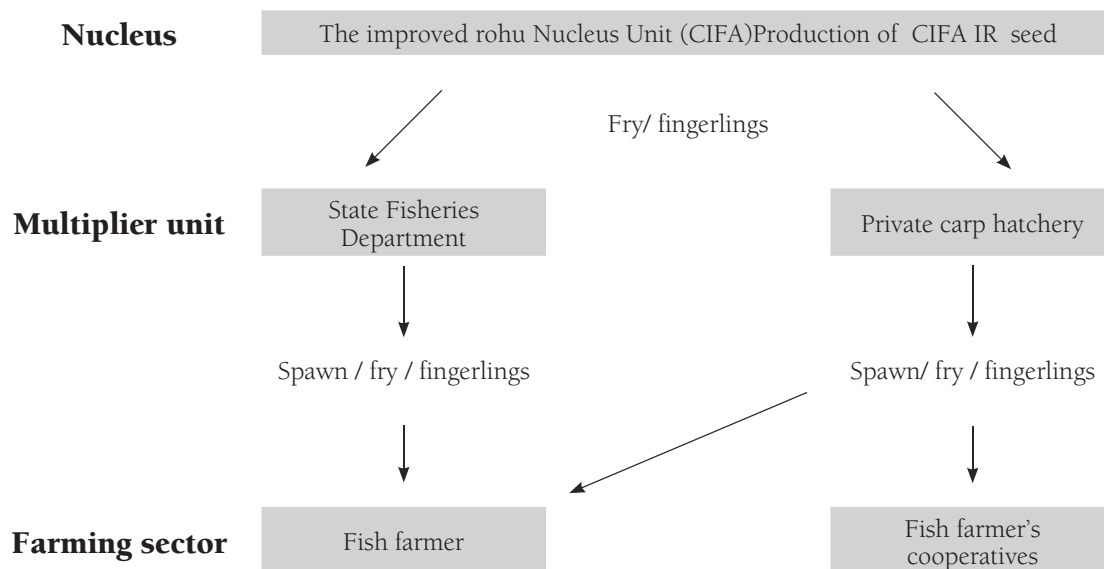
Nucleus

The improved rohu Nucleus Unit (CIFA)Production of CIFA IR seed

Fry/ fingerlings

Multiplier unit

State Fisheries Department

Private carp hatchery

Spawn / fry / fingerlings

Spawn/ fry / fingerlings

Farming sector

Fish farmer

Fish farmer's cooperatives